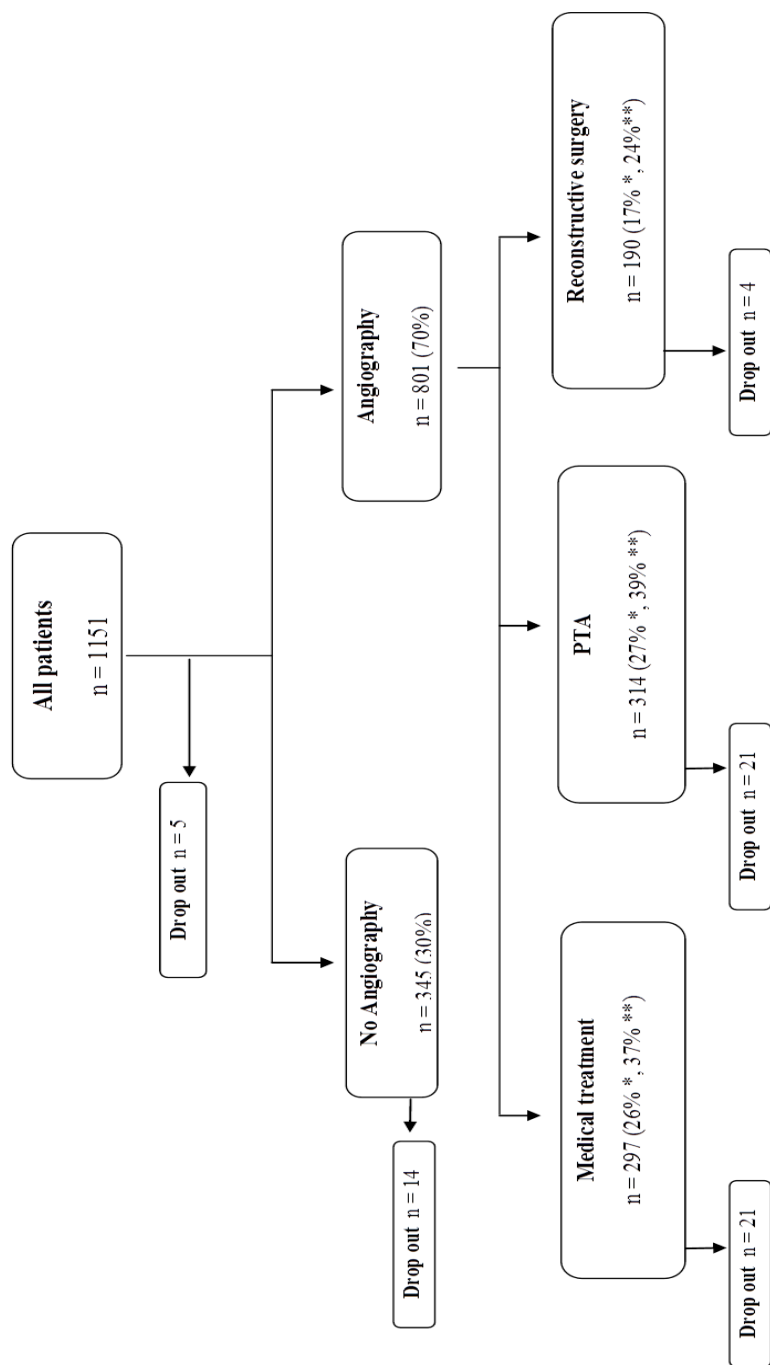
All patients
n = 1151

Drop out n = 5

No Angiography
n = 345 (30%)

Drop out n = 14

Angiography
n = 801 (70%)

Medical treatment
n = 297 (26% *, 37% **)

Drop out n = 21

PTA
n = 314 (27% *, 39% **)

Drop out n = 21

Reconstructive surgery
n = 190 (17% *, 24%**)

Drop out n = 4